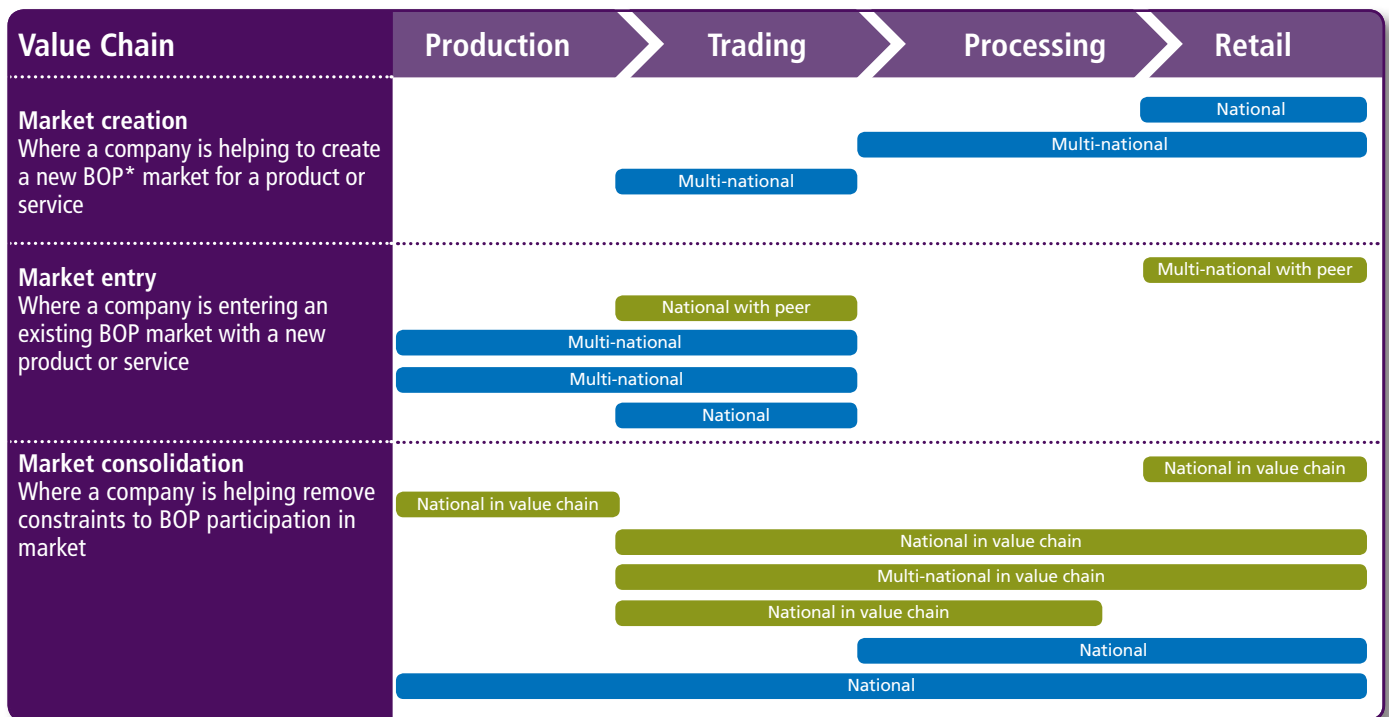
Value Chain | Production | Trading | Processing | Retail

**Market creation**
Where a company is helping to create a new BOP* market for a product or service

National
Multi-national
Multi-national

**Market entry**
Where a company is entering an existing BOP market with a new product or service

Multi-national with peer
National with peer
Multi-national
Multi-national
National

**Market consolidation**
Where a company is helping remove constraints to BOP participation in market

National in value chain
National in value chain
National in value chain
Multi-national in value chain
National in value chain
National
National